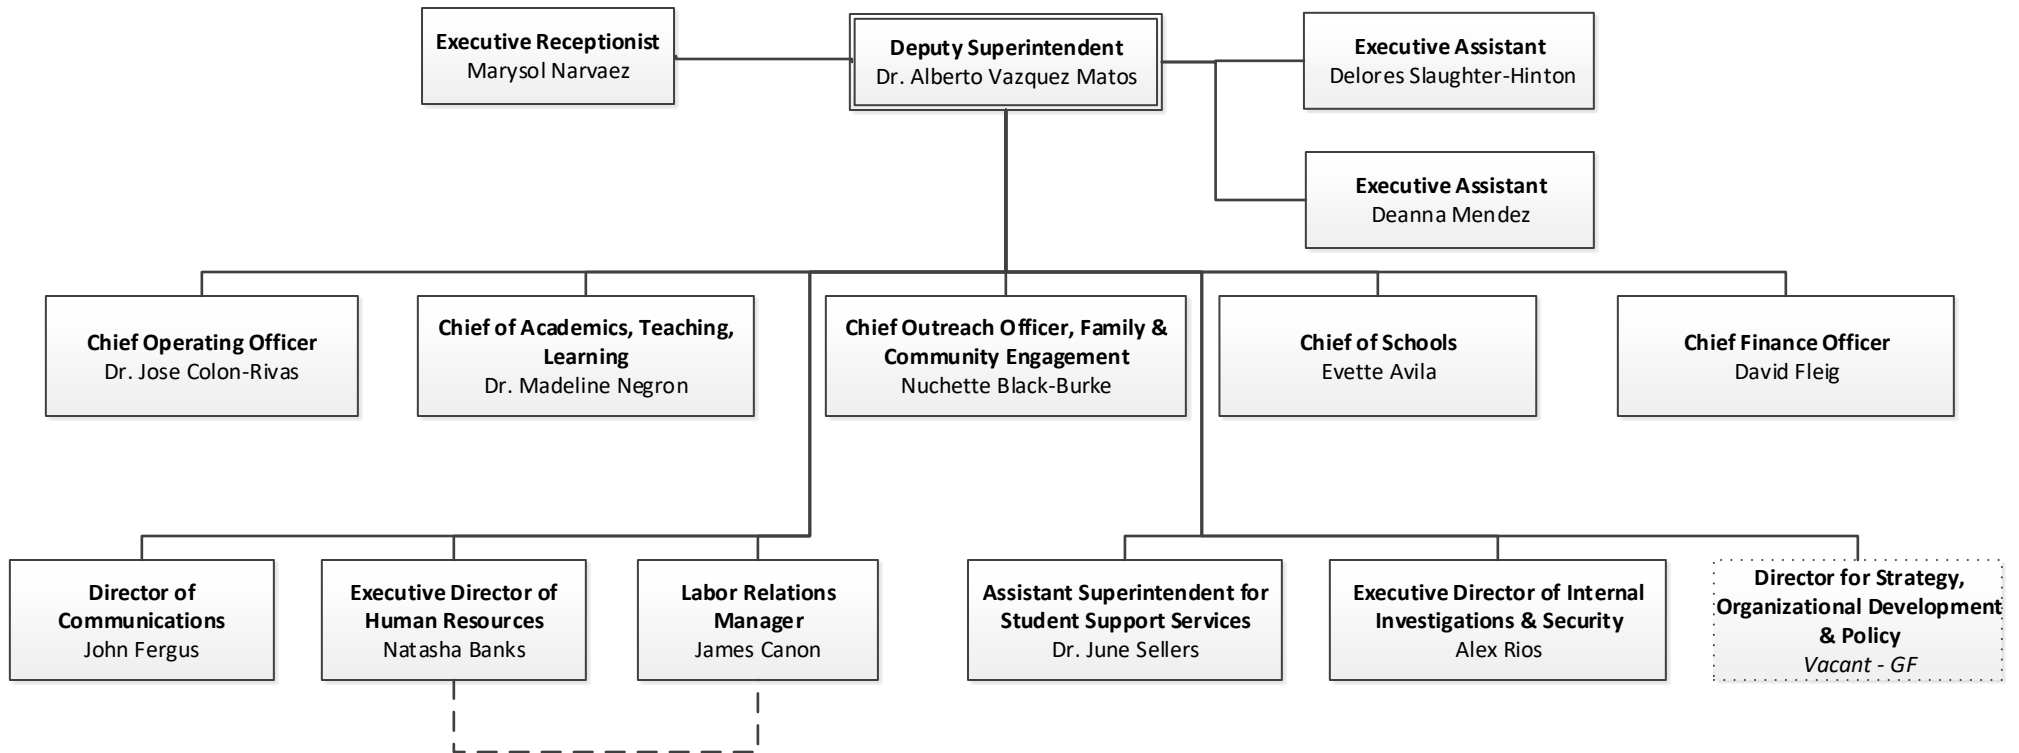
Executive Receptionist
Marysol Narvaez

Deputy Superintendent
Dr. Alberto Vazquez Matos

Executive Assistant
Delores Slaughter-Hinton

Executive Assistant
Deanna Mendez

Chief Operating Officer
Dr. Jose Colon-Rivas

Chief of Academics, Teaching, Learning
Dr. Madeline Negron

Chief Outreach Officer, Family & Community Engagement
Nuchette Black-Burke

Chief of Schools
Evette Avila

Chief Finance Officer
David Fleig

Director of Communications
John Fergus

Executive Director of Human Resources
Natasha Banks

Labor Relations Manager
James Canon

Assistant Superintendent for Student Support Services
Dr. June Sellers

Executive Director of Internal Investigations & Security
Alex Rios

Director for Strategy, Organizational Development & Policy
*Vacant - GF*